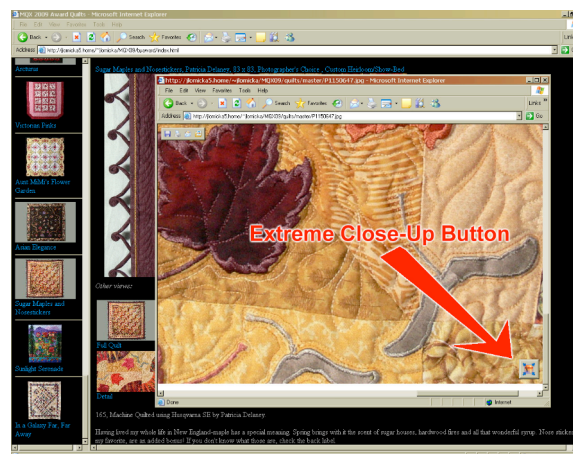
MQX 2009 Award Quilts - Microsoft Internet Explorer

File Edit View Favorites Tools Help

Back Search Favorites

Address http://jlcmicks/home/~jlcmicka/MQX09/quiltweb/index.html

Links

Arcturus

Victorian Pinks

Aunt Milly's Flower Garden

Asian Elegance

Sugar Maples and Nosestickers

Starlight Serenade

In a Galaxy Far, Far Away

Sugar Maples and Nosestickers, Patricia Delaney, 83 x 83, Photographer's Choice, Custom Heirloom/Show-Bed

http://jlcmicks/home/~jlcmicka/MQX09/quilts/master/P1150647.jpg - Microsoft Internet Explorer

File Edit View Favorites Tools Help

Back Search Favorites

Address http://jlcmicks/home/~jlcmicka/MQX09/quilts/master/P1150647.jpg

Go

Links

Extreme Close-Up Button

Done

Internet

Other views:

Full Quilt

Detail

165, Machine Quilted using Husqvarna SE by Patricia Delaney

Having lived my whole life in New England-maple has a special meaning. Spring brings with it the scent of sugar houses, hardwood fires and all that wonderful syrup. Nose stickers, my favorite, are an added bonus! If you don't know what those are, check the back label.